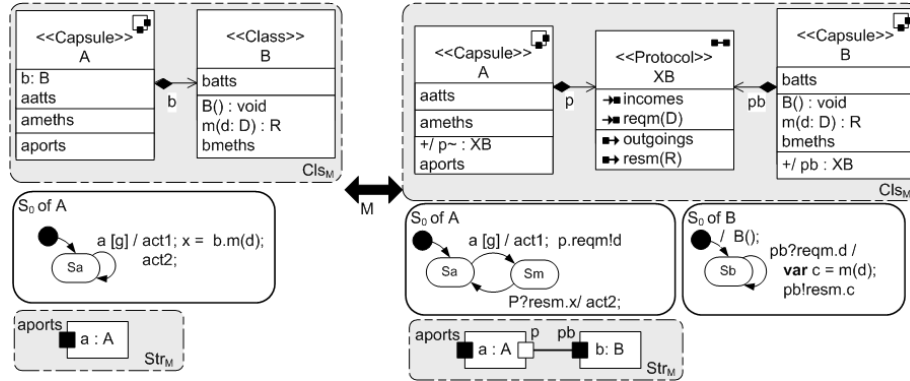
<<Capsule>>
A

b: B
aatts

ameths

aports

b

<<Class>>
B

batts

B() : void
m(d: D) : R
bmeths

$Cls_M$

$S_0$ of A

a [g] / act1; x = b.m(d);
act2;

Sa

aports

a : A

$Str_M$

M

<<Capsule>>
A

aatts

ameths

+/ p~ : XB
aports

p

<<Protocol>>
XB

incomes
reqm(D)

outgoings
resm(R)

pb

<<Capsule>>
B

batts

B() : void
m(d: D) : R
bmeths

+/ pb : XB

$Cls_M$

$S_0$ of A

a [g] / act1; p.reqm!d

Sa

Sm

P?resm.x/ act2;

$S_0$ of B

/ B();

Sb

pb?reqm.d /
**var** c = m(d);
pb!resm.c

aports

p

pb

a : A

b: B

$Str_M$